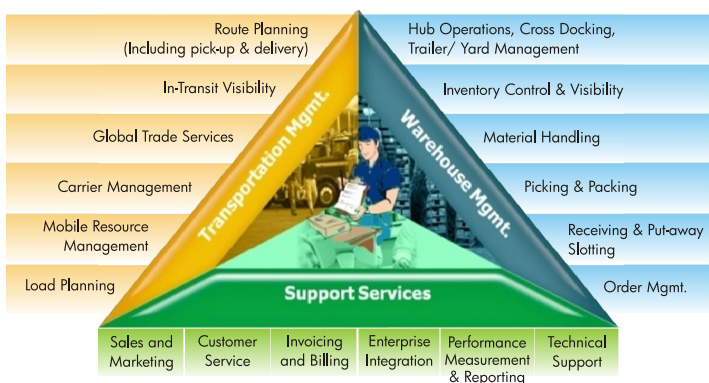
Route Planning
(Including pick-up & delivery)

In-Transit Visibility

Global Trade Services

Carrier Management

Mobile Resource Management

Load Planning

Transportation Mgmt.

Hub Operations, Cross Docking, Trailer/ Yard Management

Inventory Control & Visibility

Material Handling

Picking & Packing

Receiving & Put-away Slotting

Order Mgmt.

Warehouse Mgmt.

Support Services

| Sales and Marketing | Customer Service | Invoicing and Billing | Enterprise Integration | Performance Measurement & Reporting | Technical Support |
|---|---|---|---|---|---|